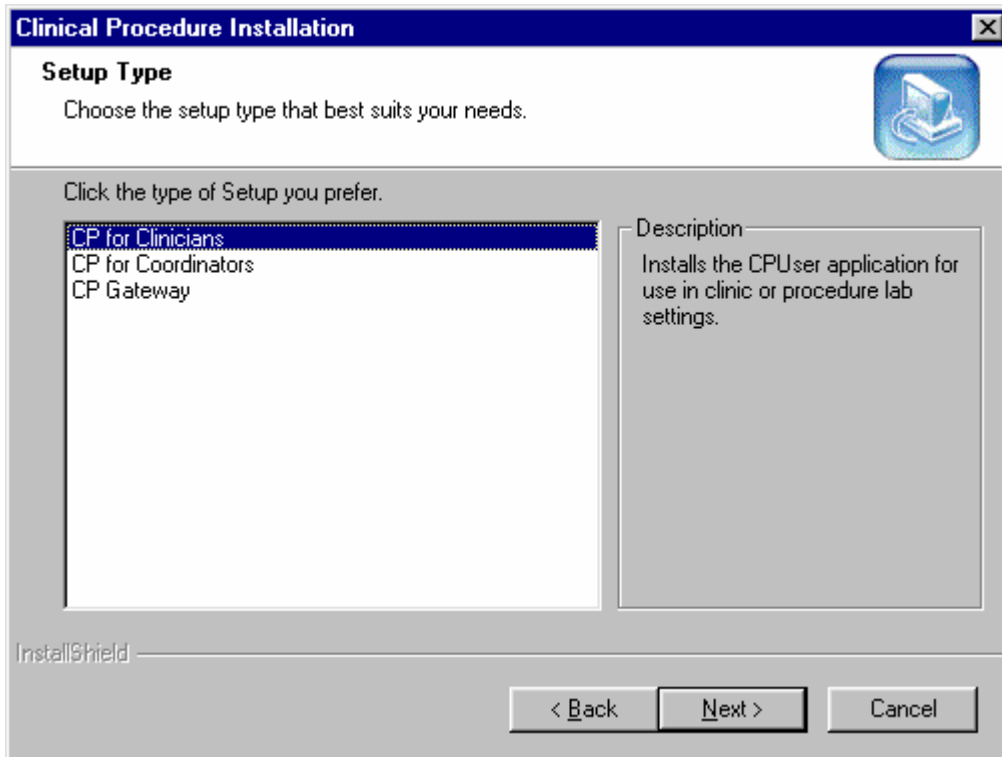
Clinical Procedure Installation

Setup Type

Choose the setup type that best suits your needs.

Click the type of Setup you prefer.

CP for Clinicians
CP for Coordinators
CP Gateway

Description

Installs the CPUser application for use in clinic or procedure lab settings.

InstallShield

< Back

Next >

Cancel